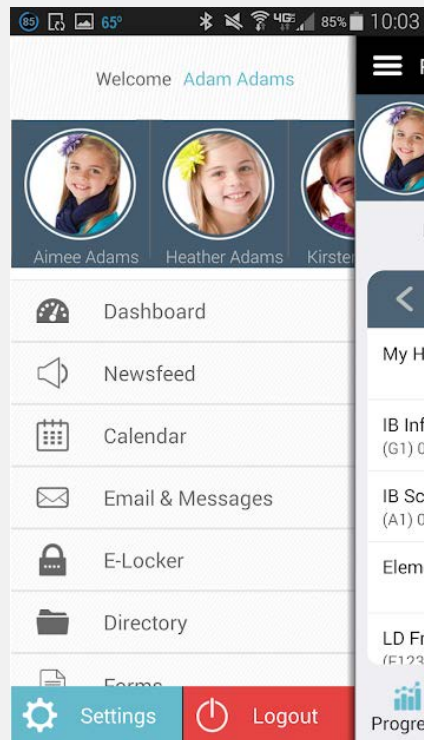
85 65° 4G 85% 10:03

Welcome Adam Adams

Aimee Adams
Heather Adams
Kirste

Dashboard
Newsfeed
Calendar
Email & Messages
E-Locker
Directory
Forms

Settings
Logout

F
My H
IB Inf
(G1) 0
IB Sc
(A1) 0
Elem
LD Fr
(E123
Progre